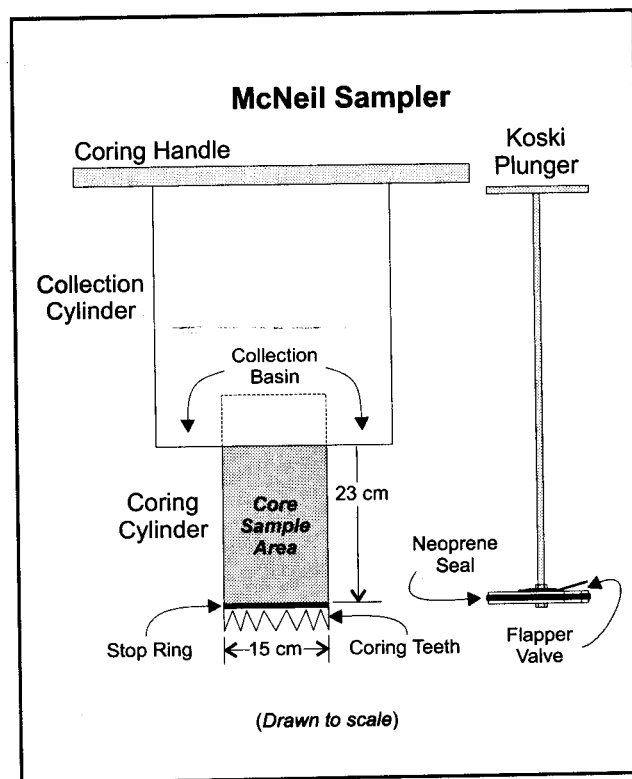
McNeil Sampler

Coring Handle

Koski Plunger

Collection Cylinder

Collection Basin

Coring Cylinder

Core Sample Area

23 cm

Neoprene Seal

Stop Ring

15 cm

Coring Teeth

Flapper Valve

(Drawn to scale)